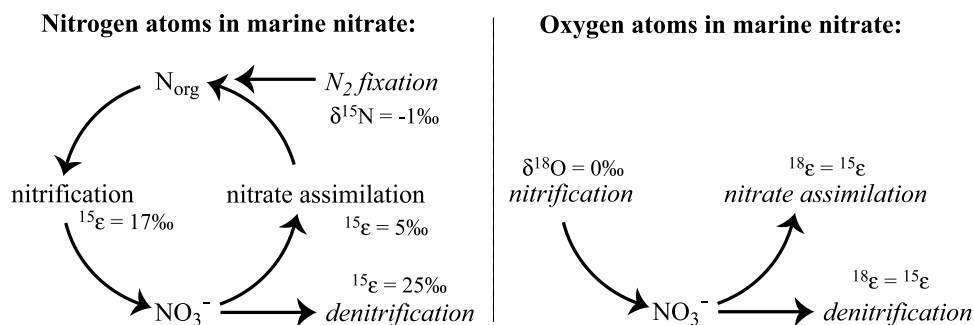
Nitrogen atoms in marine nitrate:

$N_{org}$

$N_2$ fixation
$\delta^{15}N = -1‰$

nitrification
$^{15}\varepsilon = 17‰$

nitrate assimilation
$^{15}\varepsilon = 5‰$

$NO_3^-$

$^{15}\varepsilon = 25‰$
denitrification

Oxygen atoms in marine nitrate:

$\delta^{18}O = 0‰$
nitrification

$^{18}\varepsilon = {}^{15}\varepsilon$
nitrate assimilation

$NO_3^-$

$^{18}\varepsilon = {}^{15}\varepsilon$
denitrification